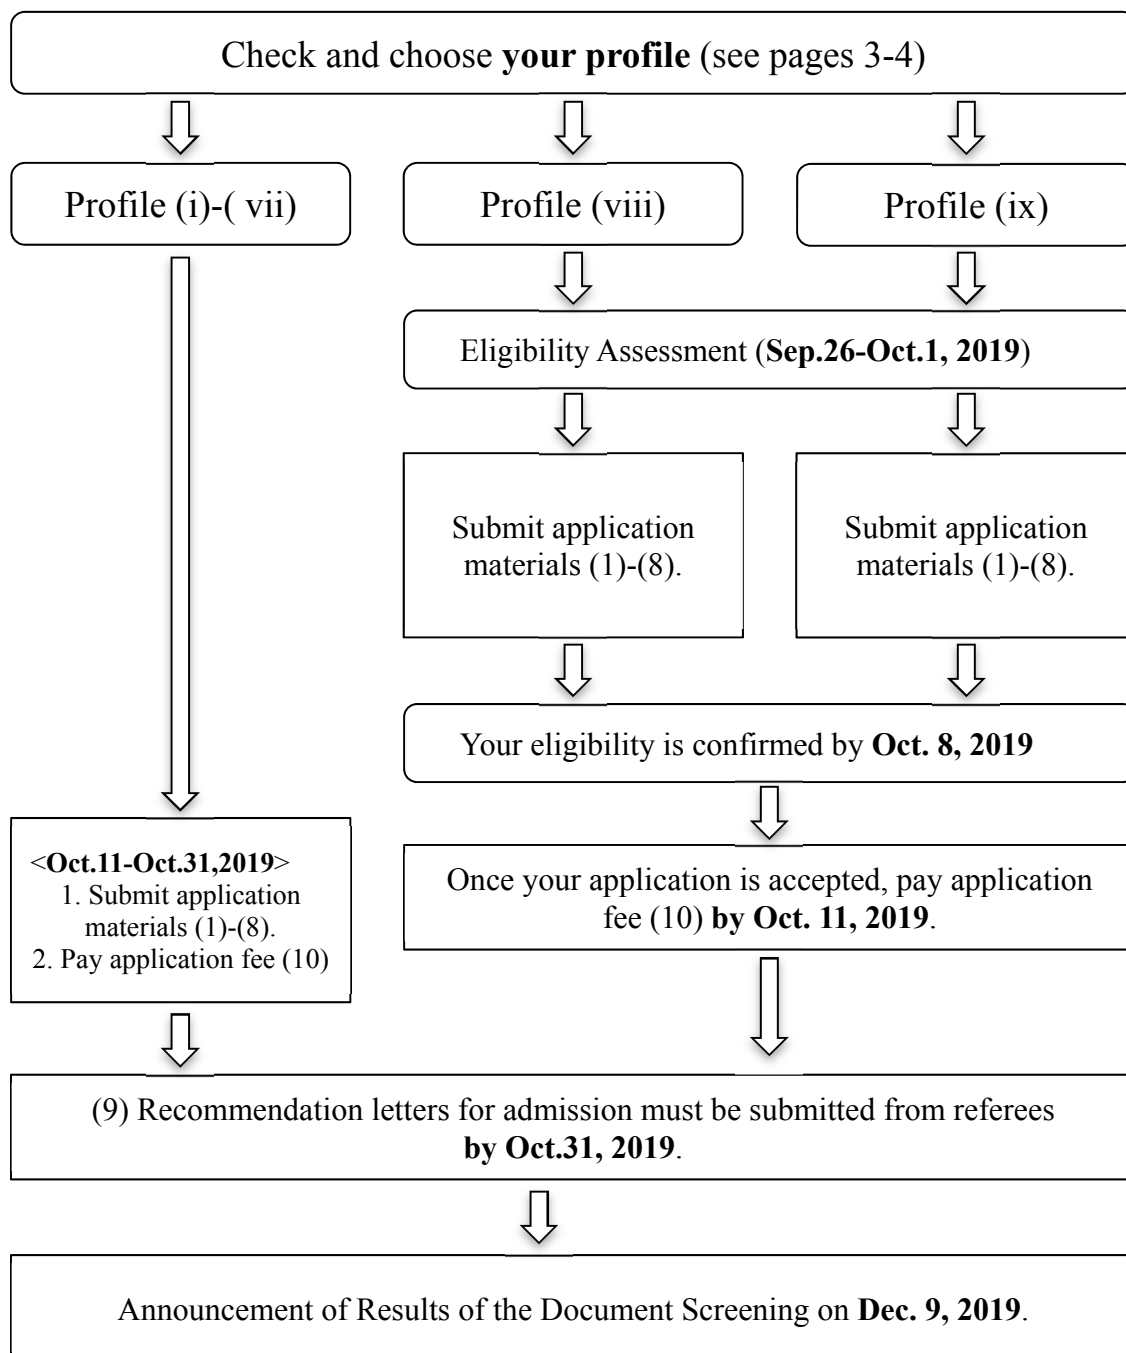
Check and choose **your profile** (see pages 3-4)

Profile (i)-( vii)

Profile (viii)

Profile (ix)

Eligibility Assessment (**Sep.26-Oct.1, 2019**)

Submit application materials (1)-(8).

Submit application materials (1)-(8).

Your eligibility is confirmed by **Oct. 8, 2019**

<**Oct.11-Oct.31,2019**>
1. Submit application materials (1)-(8).
2. Pay application fee (10)

Once your application is accepted, pay application fee (10) **by Oct. 11, 2019**.

(9) Recommendation letters for admission must be submitted from referees **by Oct.31, 2019**.

Announcement of Results of the Document Screening on **Dec. 9, 2019**.